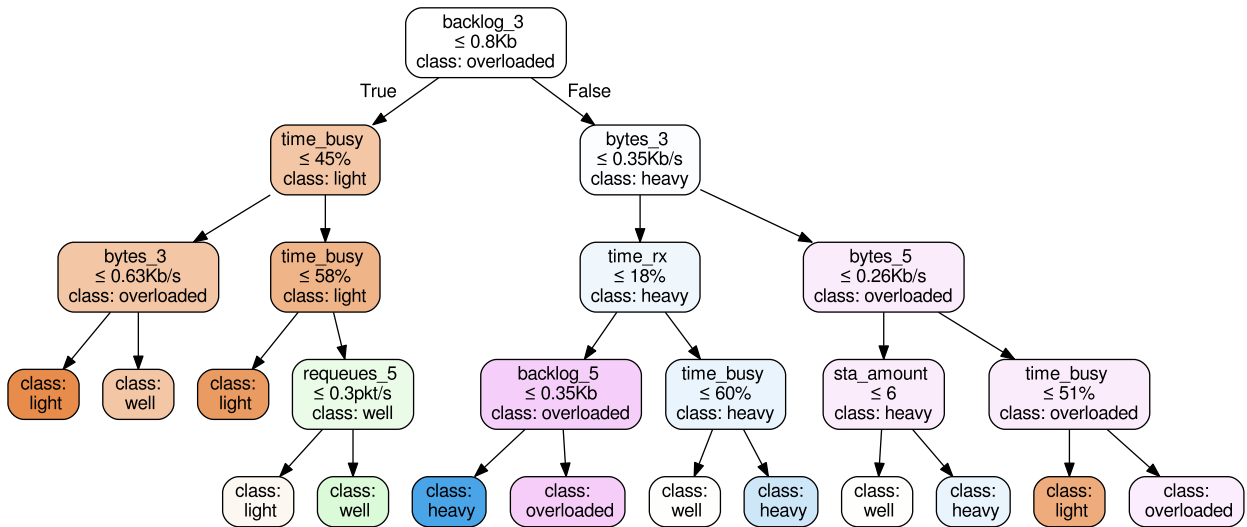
backlog_3
≤ 0.8Kb
class: overloaded

True

False

time_busy
≤ 45%
class: light

bytes_3
≤ 0.35Kb/s
class: heavy

bytes_3
≤ 0.63Kb/s
class: overloaded

time_busy
≤ 58%
class: light

time_rx
≤ 18%
class: heavy

bytes_5
≤ 0.26Kb/s
class: overloaded

class:
light

class:
well

class:
light

requeues_5
≤ 0.3pkt/s
class: well

backlog_5
≤ 0.35Kb
class: overloaded

time_busy
≤ 60%
class: heavy

sta_amount
≤ 6
class: heavy

time_busy
≤ 51%
class: overloaded

class:
light

class:
well

class:
heavy

class:
overloaded

class:
well

class:
heavy

class:
well

class:
heavy

class:
light

class:
overloaded